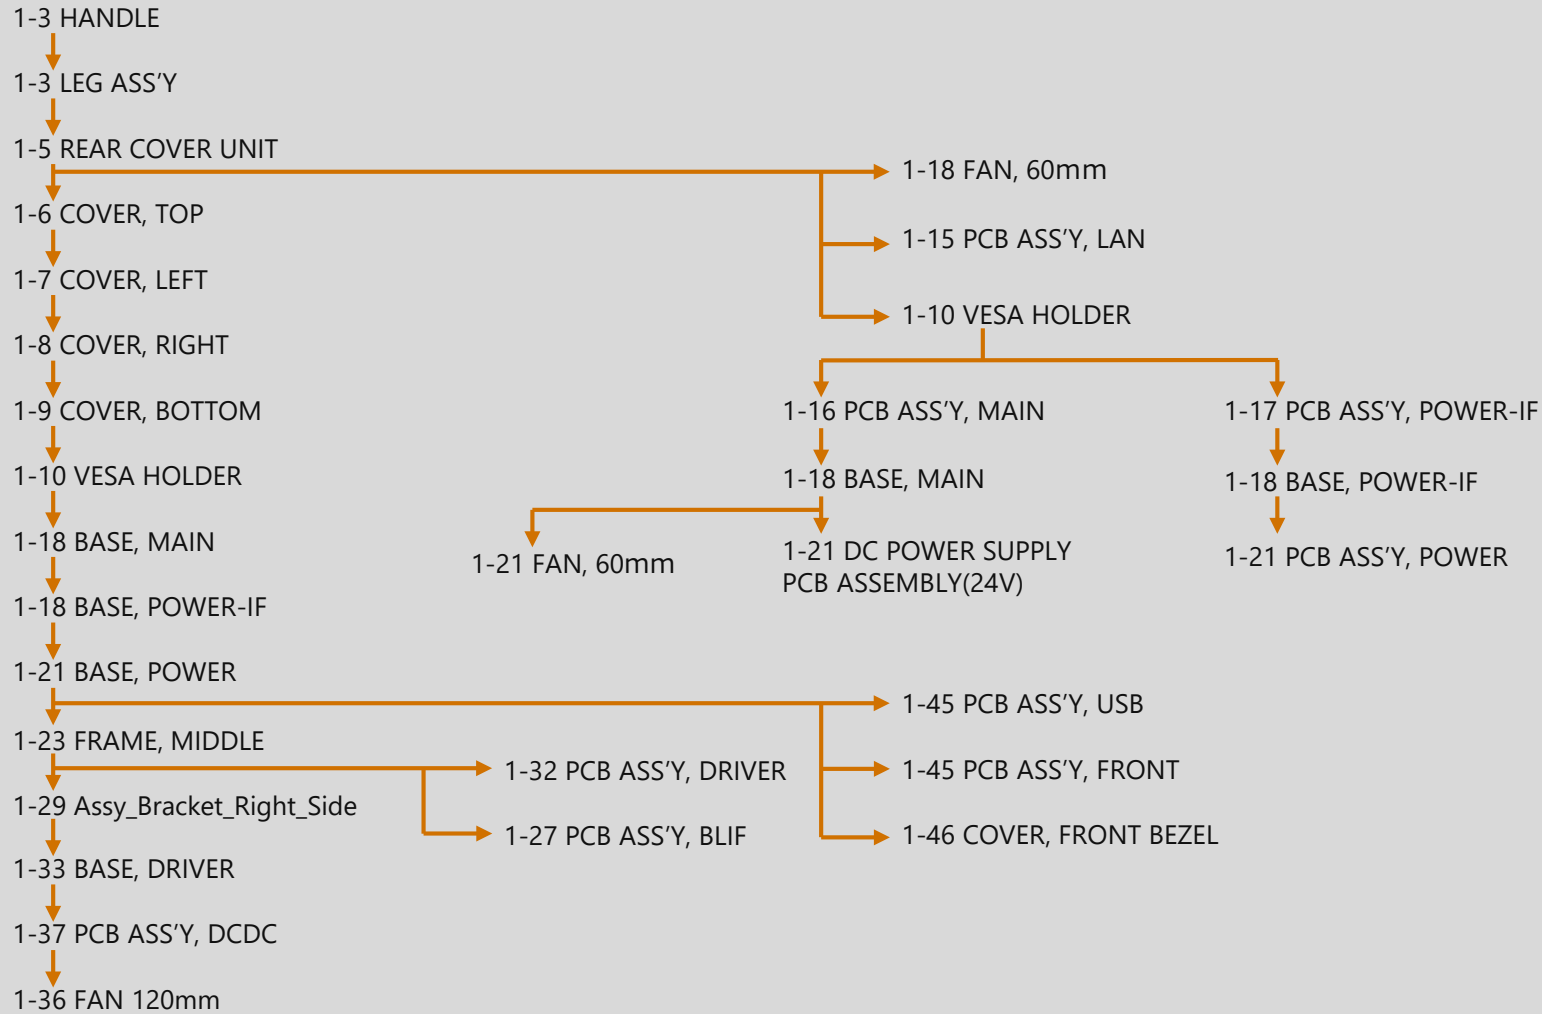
1-3 HANDLE
1-3 LEG ASS’Y
1-5 REAR COVER UNIT
1-6 COVER, TOP
1-7 COVER, LEFT
1-8 COVER, RIGHT
1-9 COVER, BOTTOM
1-10 VESA HOLDER
1-18 BASE, MAIN
1-18 BASE, POWER-IF
1-21 BASE, POWER
1-23 FRAME, MIDDLE
1-29 Assy_Bracket_Right_Side
1-33 BASE, DRIVER
1-37 PCB ASS’Y, DCDC
1-36 FAN 120mm

1-18 FAN, 60mm
1-15 PCB ASS’Y, LAN
1-10 VESA HOLDER
1-16 PCB ASS’Y, MAIN
1-18 BASE, MAIN
1-21 FAN, 60mm
1-21 DC POWER SUPPLY PCB ASSEMBLY(24V)
1-17 PCB ASS’Y, POWER-IF
1-18 BASE, POWER-IF
1-21 PCB ASS’Y, POWER

1-45 PCB ASS’Y, USB
1-45 PCB ASS’Y, FRONT
1-46 COVER, FRONT BEZEL
1-32 PCB ASS’Y, DRIVER
1-27 PCB ASS’Y, BLIF